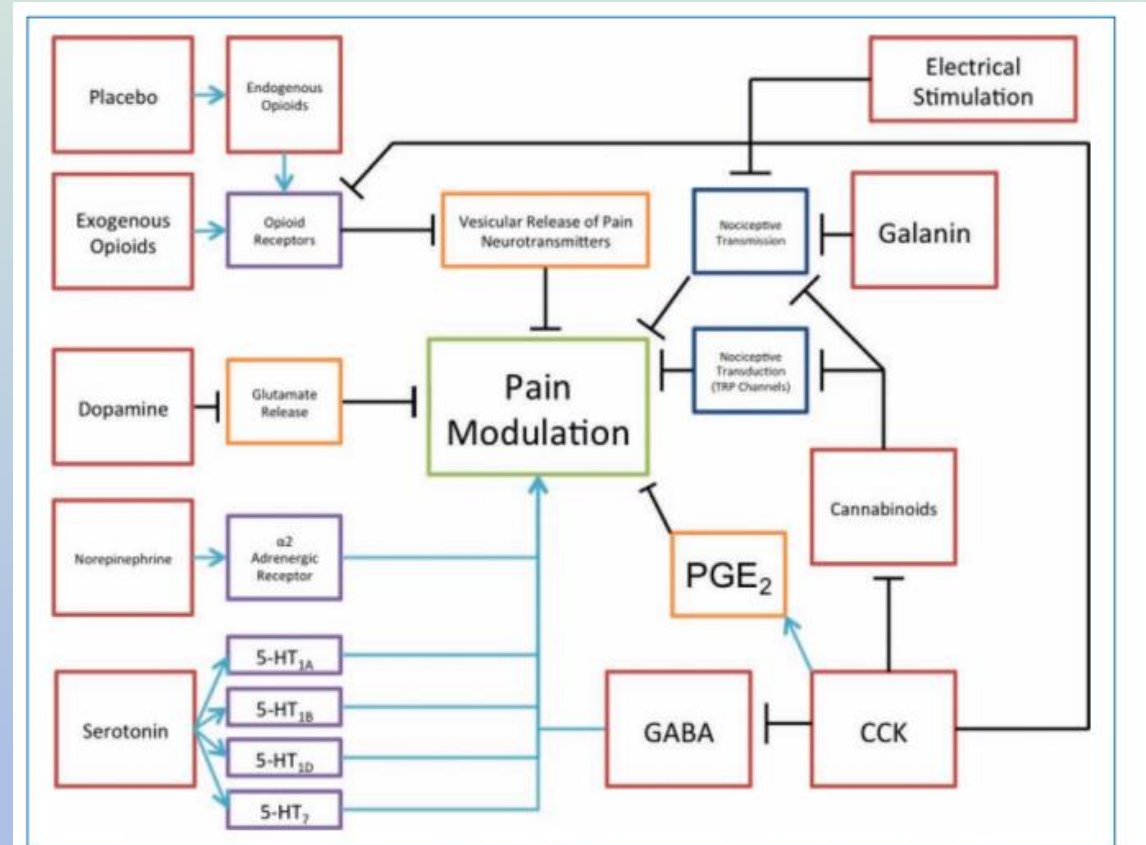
Placebo

Endogenous Opioids

Electrical Stimulation

Exogenous Opioids

Opioid Receptors

Vesicular Release of Pain Neurotransmitters

Nociceptive Transmission

Galanin

Nociceptive Transduction (TRP Channels)

Dopamine

Glutamate Release

Pain Modulation

Cannabinoids

Norepinephrine

α2 Adrenergic Receptor

$PGE_2$

$5\text{-}HT_{1A}$

Serotonin

$5\text{-}HT_{1B}$

GABA

CCK

$5\text{-}HT_{1D}$

$5\text{-}HT_7$